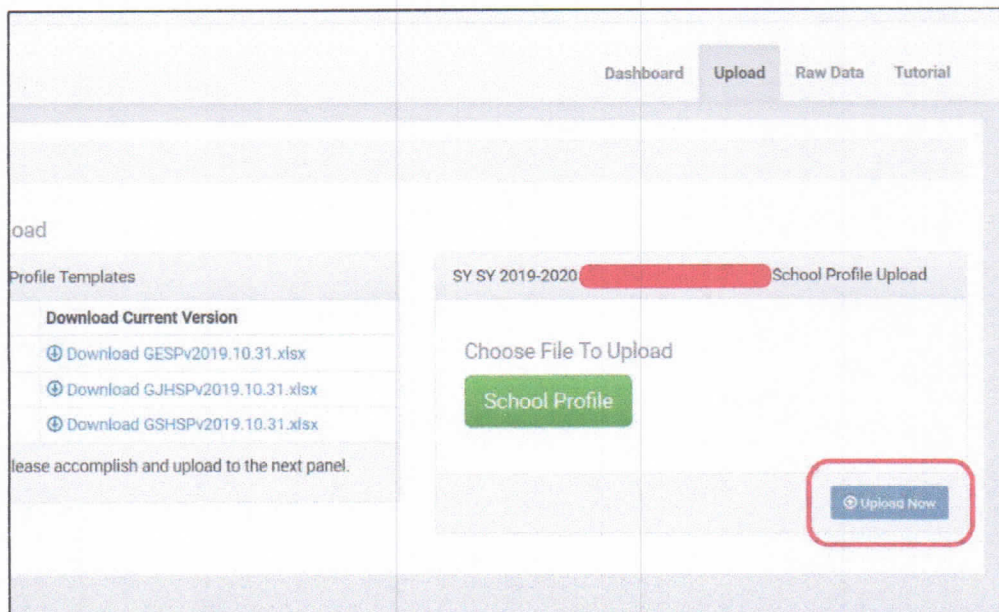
Dashboard Upload Raw Data Tutorial

oad

Profile Templates

Download Current Version

Download GESPv2019.10.31.xlsx

Download GJHSPv2019.10.31.xlsx

Download GSHSPv2019.10.31.xlsx

lease accomplish and upload to the next panel.

SY SY 2019-2020 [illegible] School Profile Upload

Choose File To Upload

School Profile

Upload Now